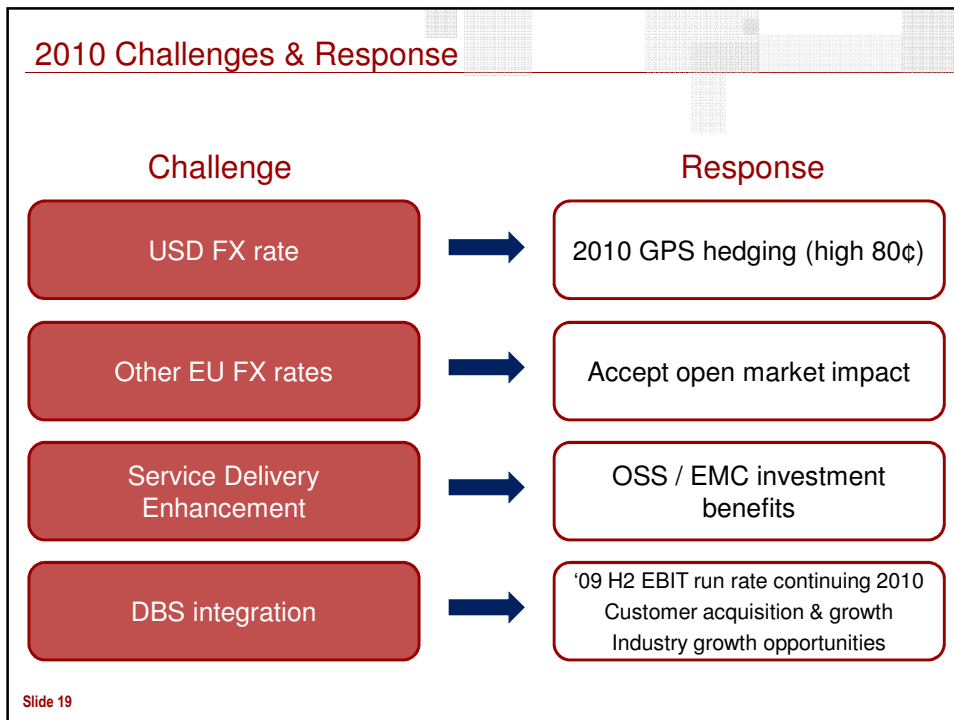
2010 Challenges & Response

Challenge

Response

USD FX rate

2010 GPS hedging (high 80¢)

Other EU FX rates

Accept open market impact

Service Delivery Enhancement

OSS / EMC investment benefits

DBS integration

'09 H2 EBIT run rate continuing 2010
Customer acquisition & growth
Industry growth opportunities

Slide 19